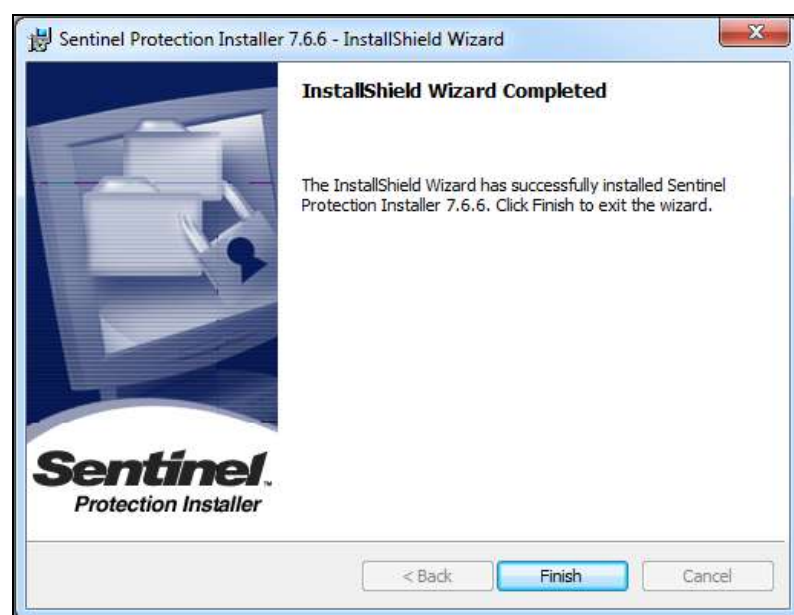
Sentinel Protection Installer 7.6.6 - InstallShield Wizard

InstallShield Wizard Completed

The InstallShield Wizard has successfully installed Sentinel Protection Installer 7.6.6. Click Finish to exit the wizard.

Sentinel.
Protection Installer

< Back
Finish
Cancel